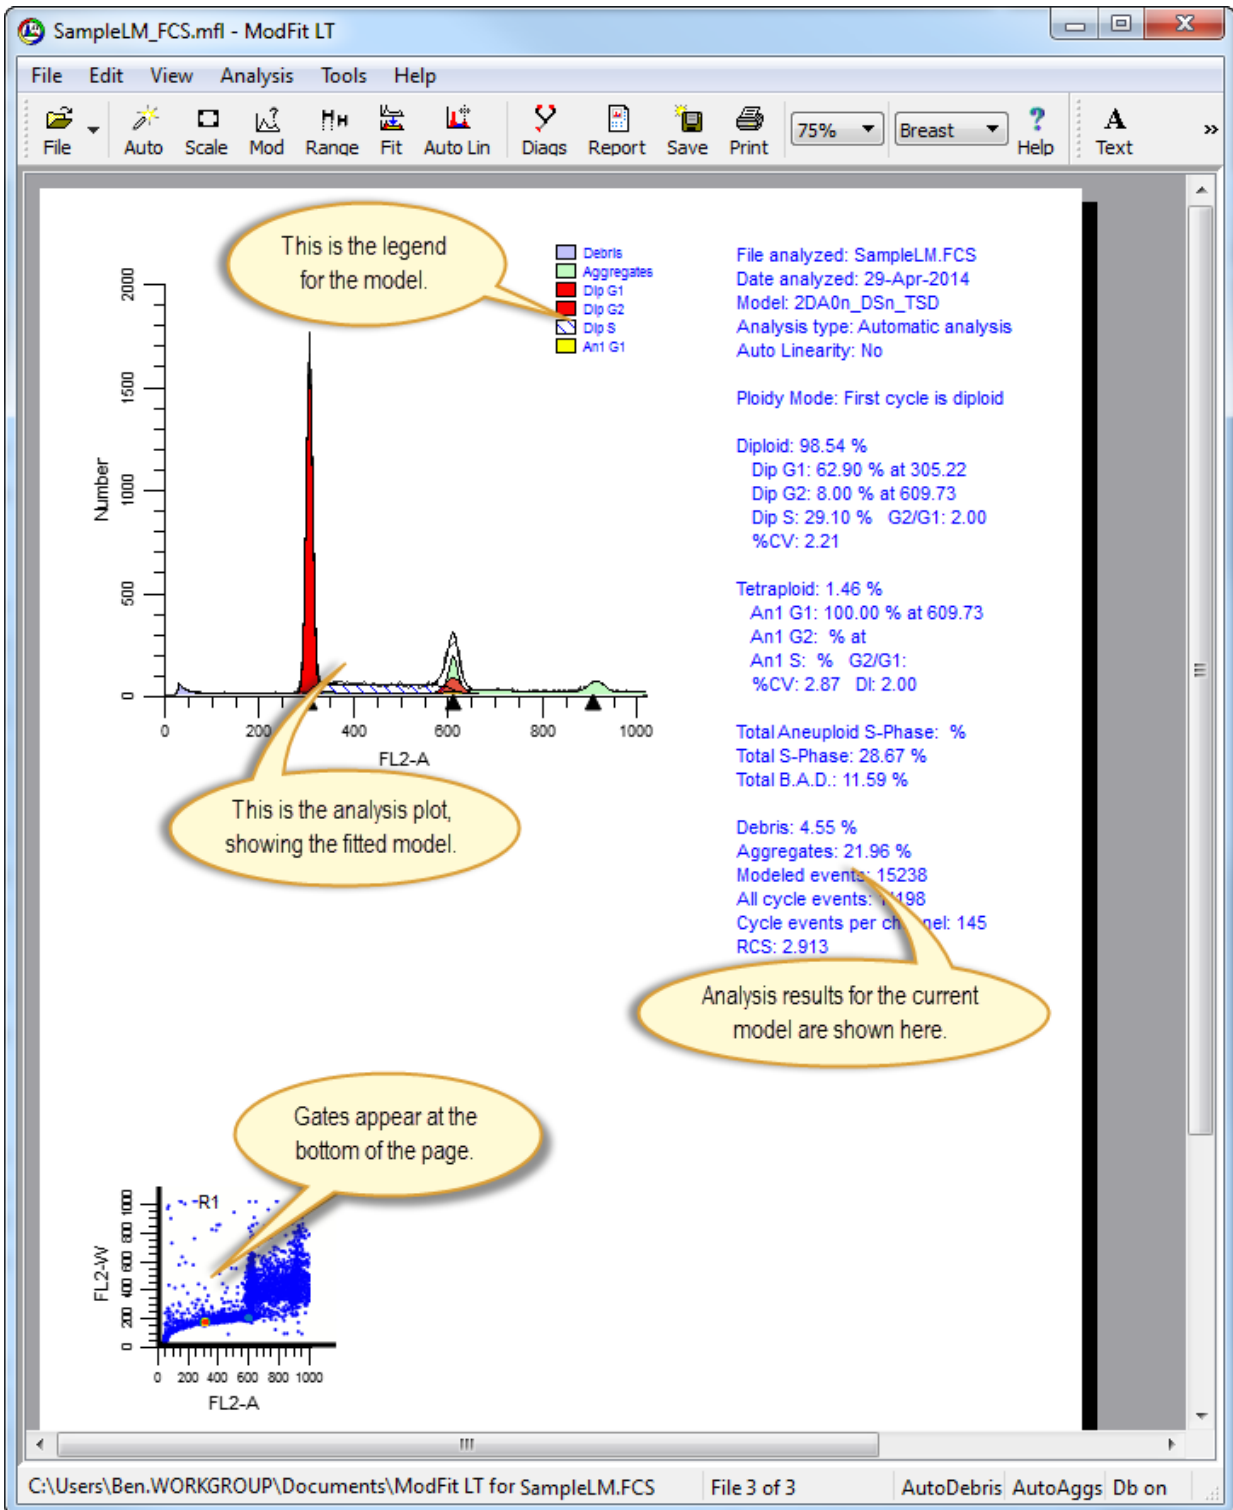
SampleLM_FCS.mfl - ModFit LT

File Edit View Analysis Tools Help

File Auto Scale Mod Range Fit Auto Lin Diags Report Save Print 75% Breast Help Text »

This is the legend for the model.

Debris
Aggregates
Dip G1
Dip G2
Dip S
An1 G1

2000
1500
1000
500
0
Number

0 200 400 600 800 1000
FL2-A

This is the analysis plot, showing the fitted model.

File analyzed: SampleLM.FCS
Date analyzed: 29-Apr-2014
Model: 2DA0n_DSn_TSD
Analysis type: Automatic analysis
Auto Linearity: No

Ploidy Mode: First cycle is diploid

Diploid: 98.54 %
Dip G1: 62.90 % at 305.22
Dip G2: 8.00 % at 609.73
Dip S: 29.10 % G2/G1: 2.00
%CV: 2.21

Tetraploid: 1.46 %
An1 G1: 100.00 % at 609.73
An1 G2: % at
An1 S: % G2/G1:
%CV: 2.87 DI: 2.00

Total Aneuploid S-Phase: %
Total S-Phase: 28.67 %
Total B.A.D.: 11.59 %

Debris: 4.55 %
Aggregates: 21.96 %
Modeled events: 15238
All cycle events: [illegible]198
Cycle events per ch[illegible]nel: 145
RCS: 2.913

Analysis results for the current model are shown here.

Gates appear at the bottom of the page.

R1
1000
800
600
400
200
0
FL2-W
0 200 400 600 800 1000
FL2-A

C:\Users\Ben.WORKGROUP\Documents\ModFit LT for SampleLM.FCS File 3 of 3 AutoDebris AutoAggs Db on